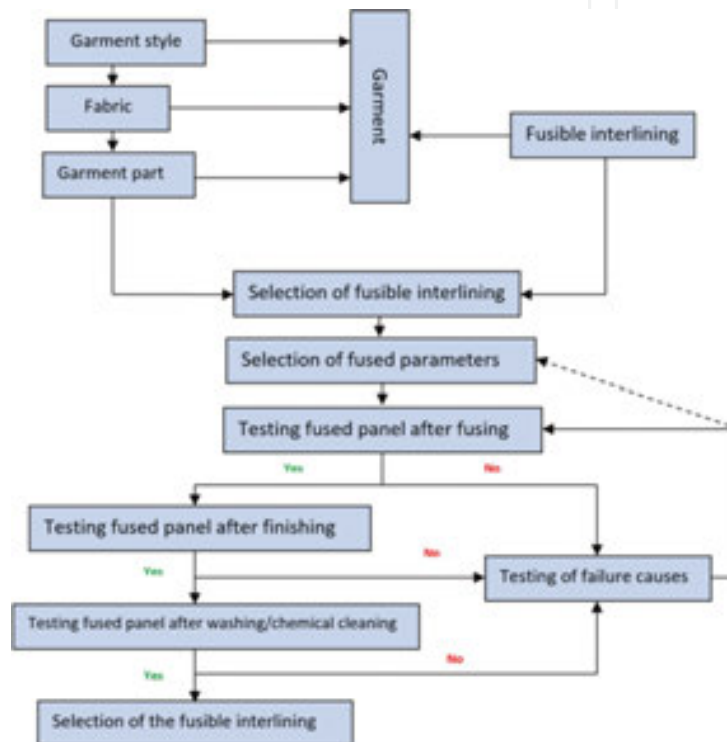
Garment style

Fabric

Garment part

Garment

Fusible interlining

Selection of fusible interlining

Selection of fused parameters

Testing fused panel after fusing

Yes

No

Testing fused panel after finishing

No

Yes

Testing of failure causes

Testing fused panel after washing/chemical cleaning

No

Yes

Selection of the fusible interlining